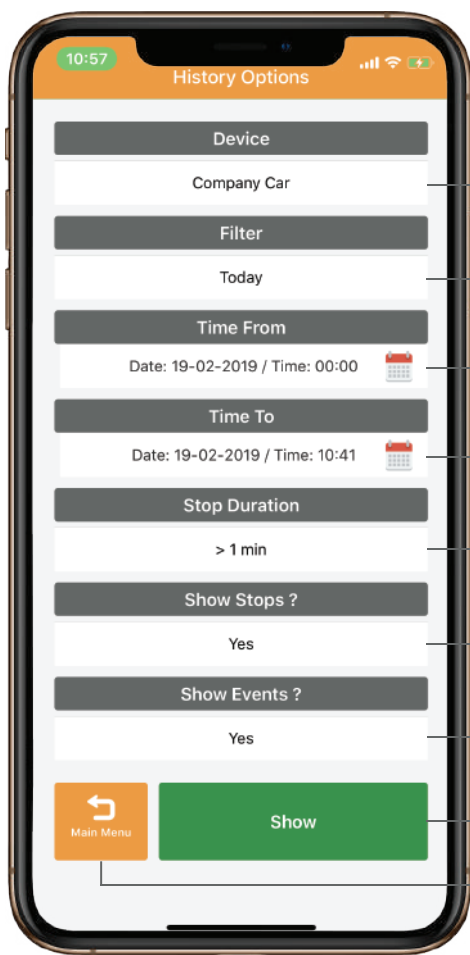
10:57

History Options

Device

Company Car

Filter

Today

Time From

Date: 19-02-2019 / Time: 00:00

Time To

Date: 19-02-2019 / Time: 10:41

Stop Duration

> 1 min

Show Stops ?

Yes

Show Events ?

Yes

Main Menu

Show